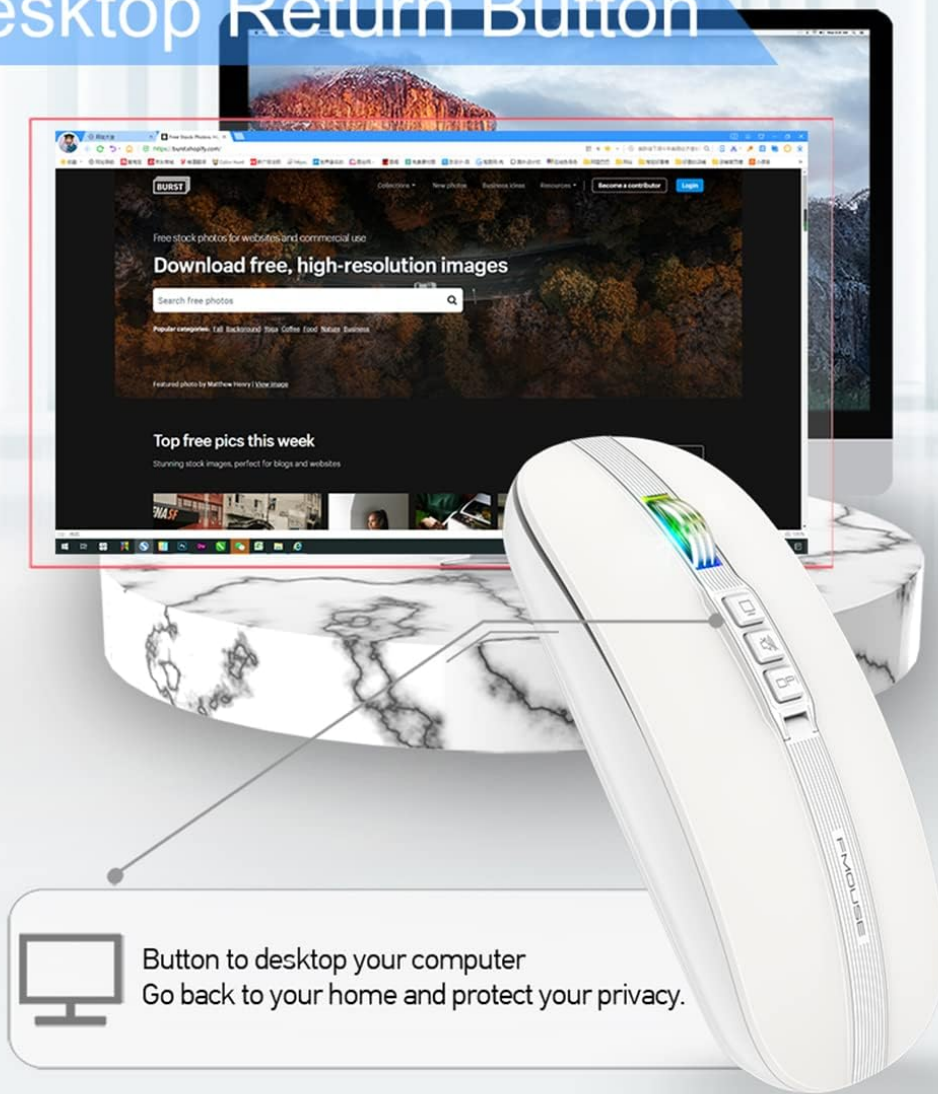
esktop Return Button

https://burst.shopify.com/

BURST

Collections ▾ New photos Business ideas Resources ▾ Become a contributor Login

Free stock photos for websites and commercial use

Download free, high-resolution images

Search free photos

Popular categories: Fall Background Yoga Coffee Food Nature Business

Featured photo by Matthew Henry | View image

Top free pics this week

Stunning stock images, perfect for blogs and websites

iMOUSE

Button to desktop your computer
Go back to your home and protect your privacy.